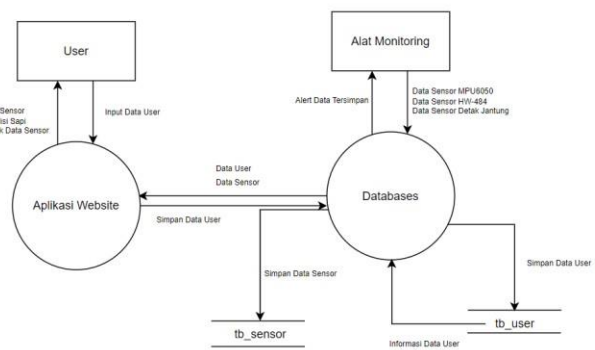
User

Sensor
isi Sapi
k Data Sensor

Input Data User

Alat Monitoring

Alert Data Tersimpan

Data Sensor MPU6050
Data Sensor HW-484
Data Sensor Detak Jantung

Data User
Data Sensor

Aplikasi Website

Databases

Simpan Data User

Simpan Data Sensor

Simpan Data User

tb_sensor

tb_user

Informasi Data User